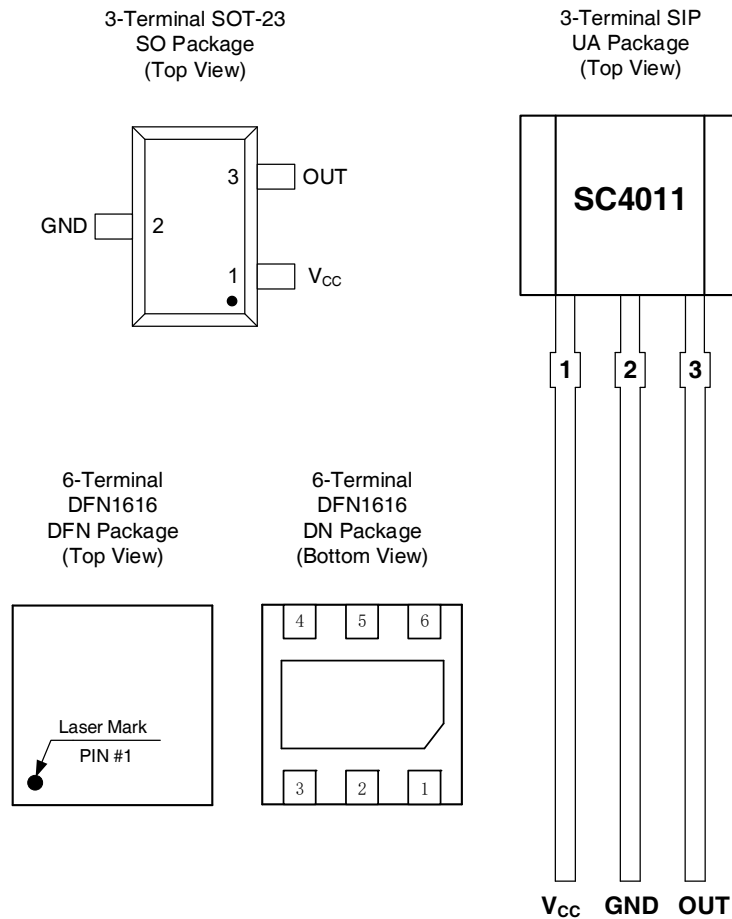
3-Terminal SOT-23
SO Package
(Top View)

3
OUT
GND
2
1
$V_{CC}$

3-Terminal SIP
UA Package
(Top View)

SC4011

1
2
3

$V_{CC}$ GND OUT

6-Terminal
DFN1616
DFN Package
(Top View)

Laser Mark
PIN #1

6-Terminal
DFN1616
DN Package
(Bottom View)

4
5
6
3
2
1